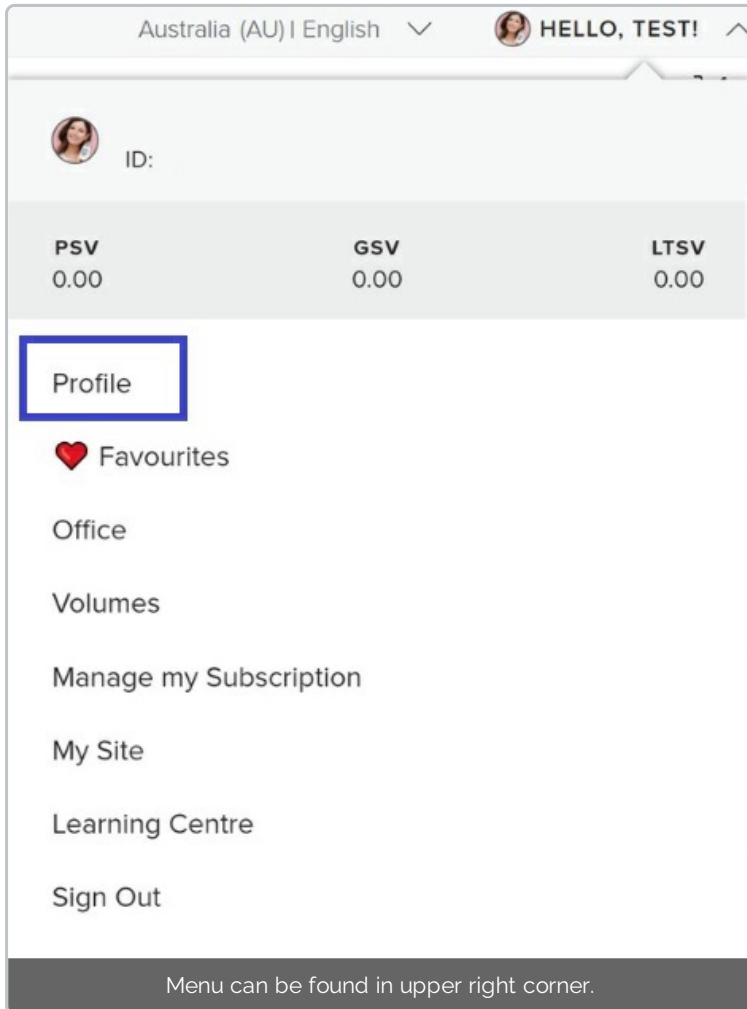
Australia (AU) I English

HELLO, TEST!

ID:

| PSV | GSV | LTSV |
|---|---|---|
| 0.00 | 0.00 | 0.00 |

Profile

Favourites

Office

Volumes

Manage my Subscription

My Site

Learning Centre

Sign Out

Menu can be found in upper right corner.